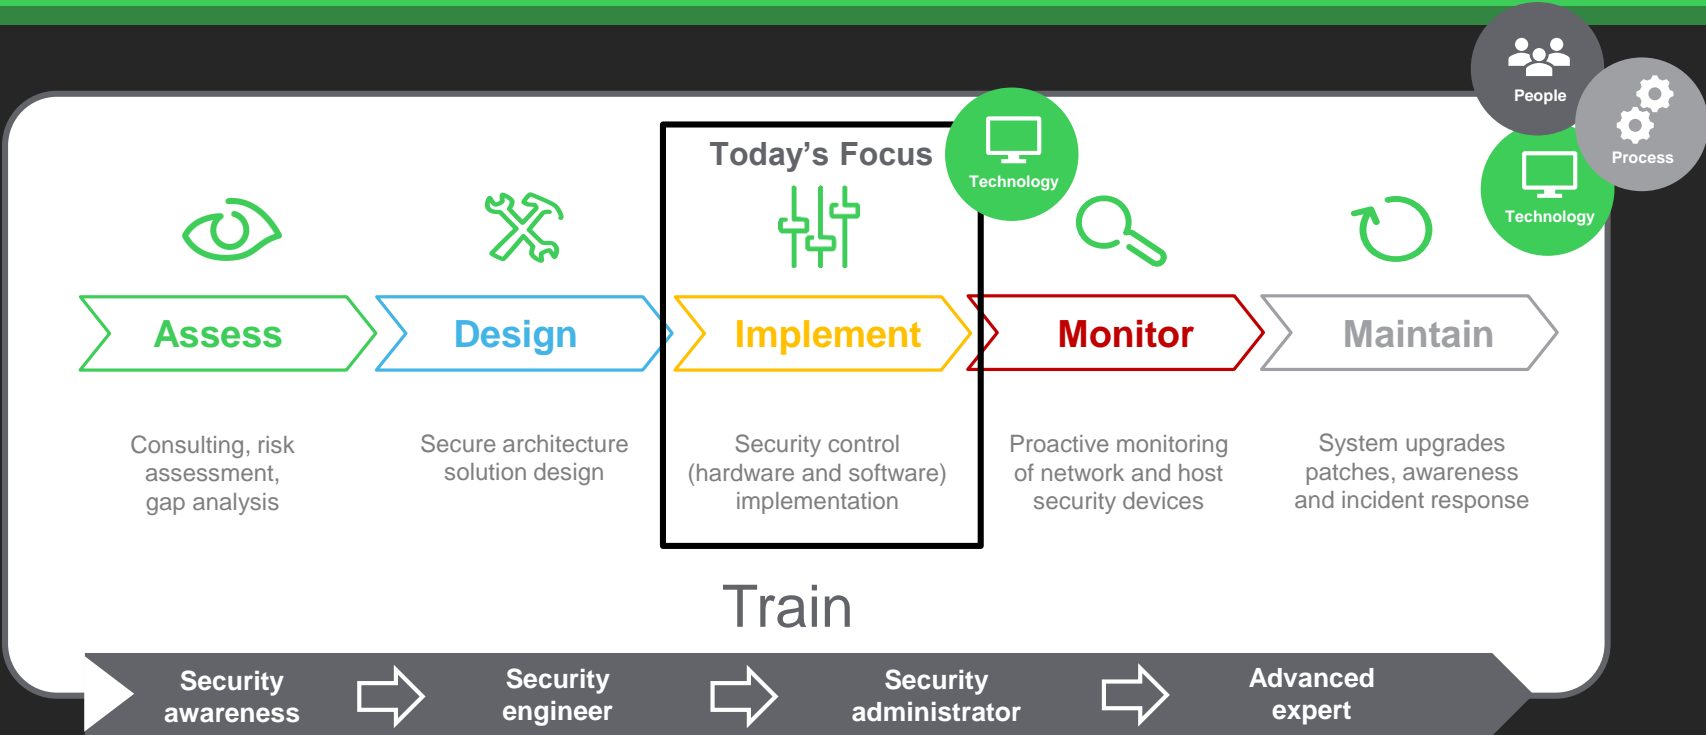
People

Process

Technology

Today's Focus

Technology

Assess

Design

Implement

Monitor

Maintain

Consulting, risk assessment, gap analysis

Secure architecture solution design

Security control (hardware and software) implementation

Proactive monitoring of network and host security devices

System upgrades patches, awareness and incident response

Train

Security awareness

Security engineer

Security administrator

Advanced expert